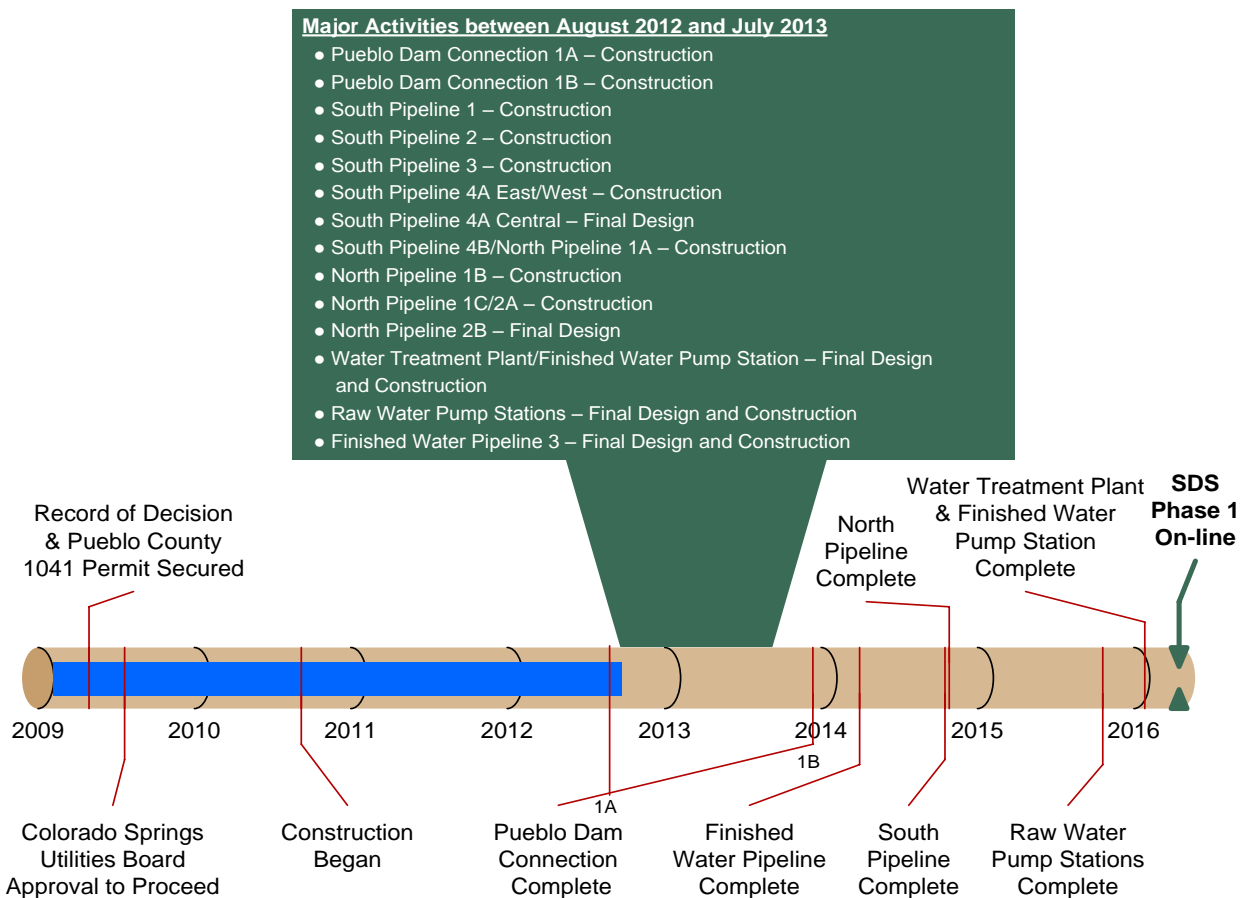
Major Activities between August 2012 and July 2013

- Pueblo Dam Connection 1A – Construction
- Pueblo Dam Connection 1B – Construction
- South Pipeline 1 – Construction
- South Pipeline 2 – Construction
- South Pipeline 3 – Construction
- South Pipeline 4A East/West – Construction
- South Pipeline 4A Central – Final Design
- South Pipeline 4B/North Pipeline 1A – Construction
- North Pipeline 1B – Construction
- North Pipeline 1C/2A – Construction
- North Pipeline 2B – Final Design
- Water Treatment Plant/Finished Water Pump Station – Final Design and Construction
- Raw Water Pump Stations – Final Design and Construction
- Finished Water Pipeline 3 – Final Design and Construction

Record of Decision & Pueblo County 1041 Permit Secured

North Pipeline Complete

Water Treatment Plant & Finished Water Pump Station Complete

SDS Phase 1 On-line

2009 2010 2011 2012 2013 2014 2015 2016

1B

1A

Colorado Springs Utilities Board Approval to Proceed

Construction Began

Pueblo Dam Connection Complete

Finished Water Pipeline Complete

South Pipeline Complete

Raw Water Pump Stations Complete